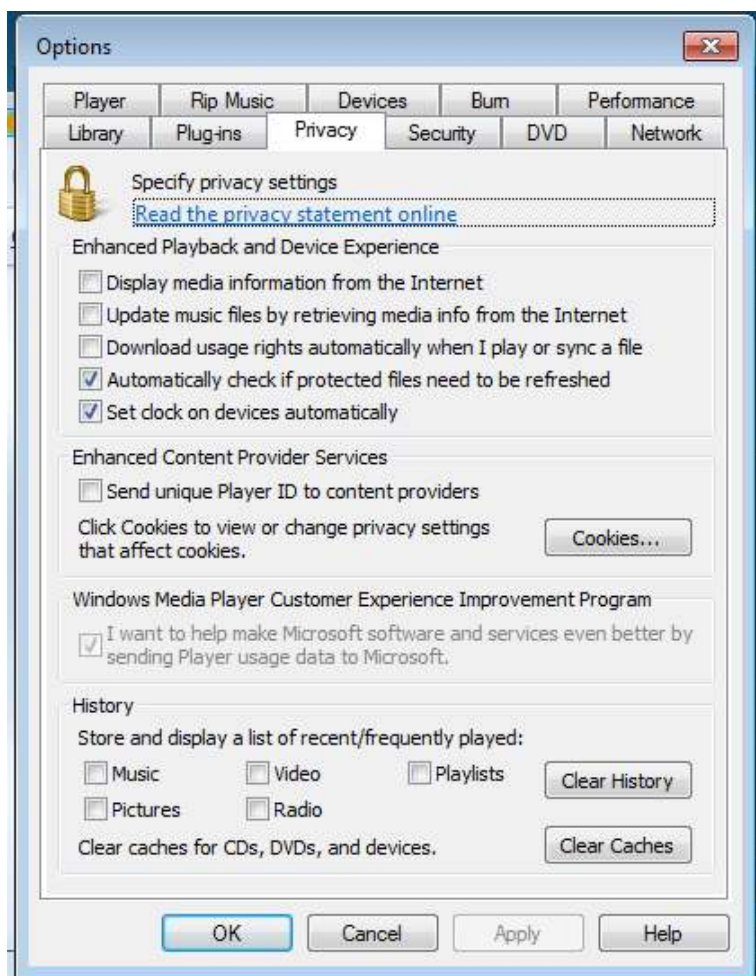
Options

Player | Rip Music | Devices | Burn | Performance
Library | Plug-ins | Privacy | Security | DVD | Network

Specify privacy settings
Read the privacy statement online

Enhanced Playback and Device Experience
Display media information from the Internet
Update music files by retrieving media info from the Internet
Download usage rights automatically when I play or sync a file
Automatically check if protected files need to be refreshed
Set clock on devices automatically

Enhanced Content Provider Services
Send unique Player ID to content providers
Click Cookies to view or change privacy settings that affect cookies.
Cookies...

Windows Media Player Customer Experience Improvement Program
I want to help make Microsoft software and services even better by sending Player usage data to Microsoft.

History
Store and display a list of recent/frequently played:
Music
Video
Playlists
Clear History
Pictures
Radio
Clear caches for CDs, DVDs, and devices.
Clear Caches

OK
Cancel
Apply
Help